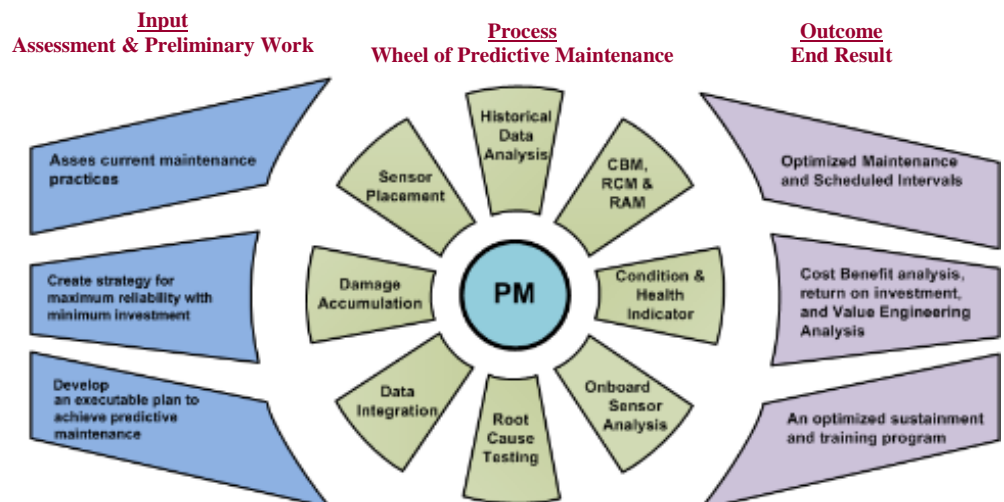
Input
Assessment & Preliminary Work

Process
Wheel of Predictive Maintenance

Outcome
End Result

Asses current maintenance practices

Create strategy for maximum reliability with minimum investment

Develop an executable plan to achieve predictive maintenance

Historical Data Analysis

CBM, RCM & RAM

Condition & Health Indicator

Onboard Sensor Analysis

Root Cause Testing

Data Integration

Damage Accumulation

Sensor Placement

PM

Optimized Maintenance and Scheduled Intervals

Cost Benefit analysis, return on investment, and Value Engineering Analysis

An optimized sustainment and training program